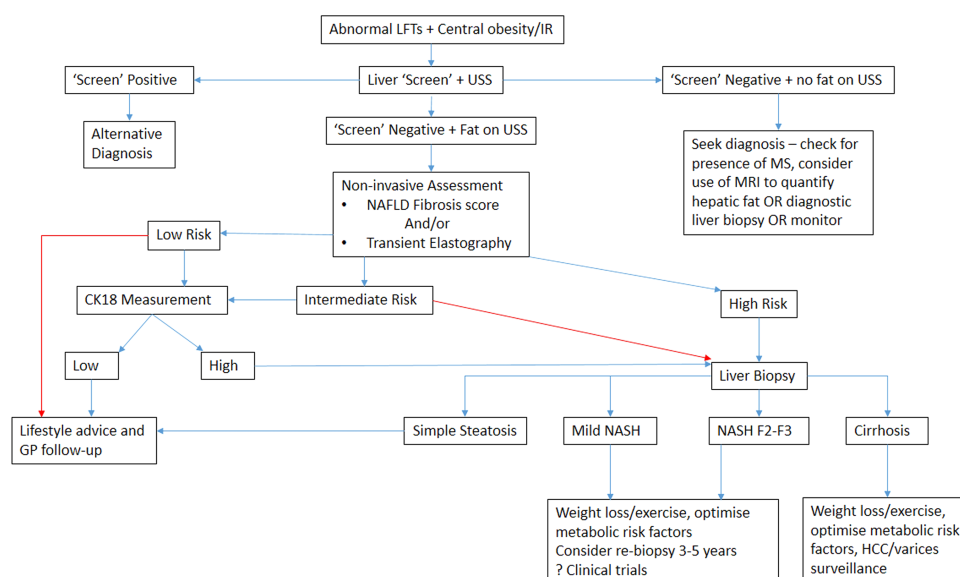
Abnormal LFTs + Central obesity/IR

'Screen' Positive

Liver 'Screen' + USS

'Screen' Negative + no fat on USS

Alternative Diagnosis

'Screen' Negative + Fat on USS

Seek diagnosis – check for presence of MS, consider use of MRI to quantify hepatic fat OR diagnostic liver biopsy OR monitor

Non-invasive Assessment
• NAFLD Fibrosis score
And/or
• Transient Elastography

Low Risk

CK18 Measurement

Intermediate Risk

High Risk

Low

High

Liver Biopsy

Lifestyle advice and GP follow-up

Simple Steatosis

Mild NASH

NASH F2-F3

Cirrhosis

Weight loss/exercise, optimise metabolic risk factors
Consider re-biopsy 3-5 years
? Clinical trials

Weight loss/exercise, optimise metabolic risk factors, HCC/varices surveillance